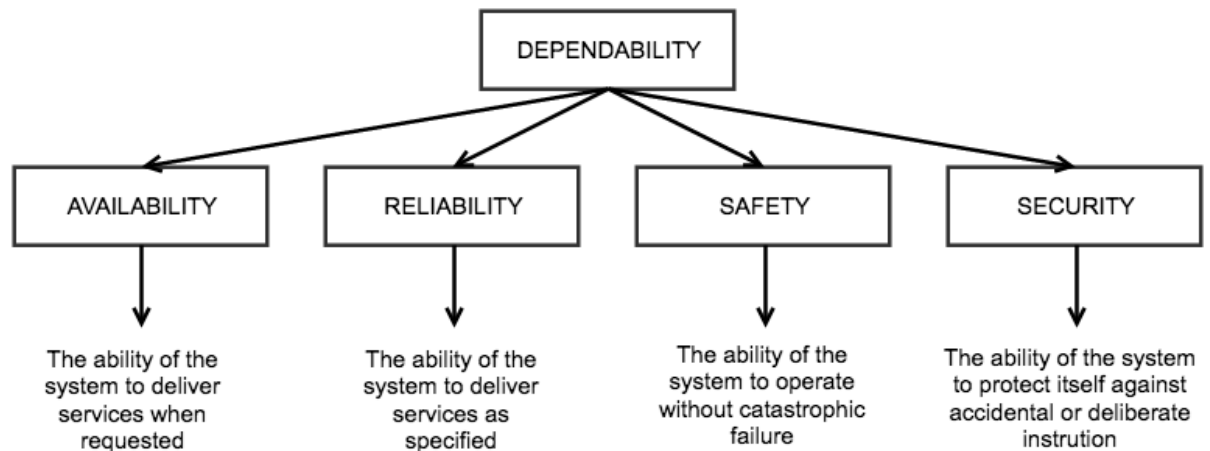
DEPENDABILITY

AVAILABILITY

The ability of the system to deliver services when requested

RELIABILITY

The ability of the system to deliver services as specified

SAFETY

The ability of the system to operate without catastrophic failure

SECURITY

The ability of the system to protect itself against accidental or deliberate instrution